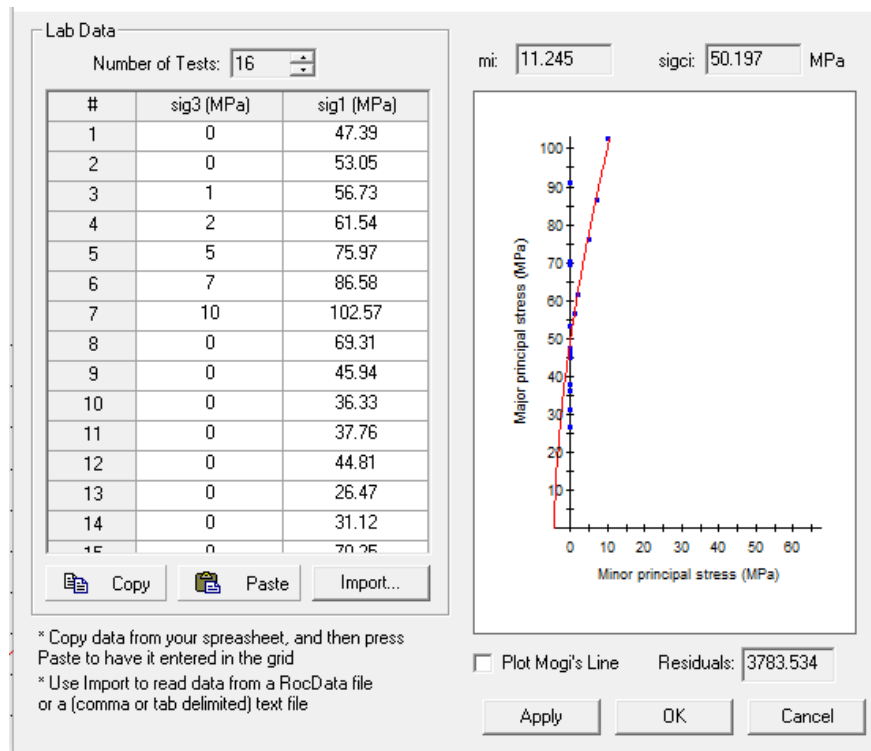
Lab Data

Number of Tests: 16

| # | sig3 (MPa) | sig1 (MPa) |
|---|---|---|
| 1 | 0 | 47.39 |
| 2 | 0 | 53.05 |
| 3 | 1 | 56.73 |
| 4 | 2 | 61.54 |
| 5 | 5 | 75.97 |
| 6 | 7 | 86.58 |
| 7 | 10 | 102.57 |
| 8 | 0 | 69.31 |
| 9 | 0 | 45.94 |
| 10 | 0 | 36.33 |
| 11 | 0 | 37.76 |
| 12 | 0 | 44.81 |
| 13 | 0 | 26.47 |
| 14 | 0 | 31.12 |
| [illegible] | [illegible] | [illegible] |

Copy Paste Import...

* Copy data from your spreasheet, and then press Paste to have it entered in the grid

* Use Import to read data from a RocData file or a (comma or tab delimited) text file

mi: 11.245 sigci: 50.197 MPa

100
90
80
70
60
50
40
30
20
10

Major principal stress (MPa)

0 10 20 30 40 50 60

Minor principal stress (MPa)

Plot Mogi's Line Residuals: 3783.534

Apply OK Cancel